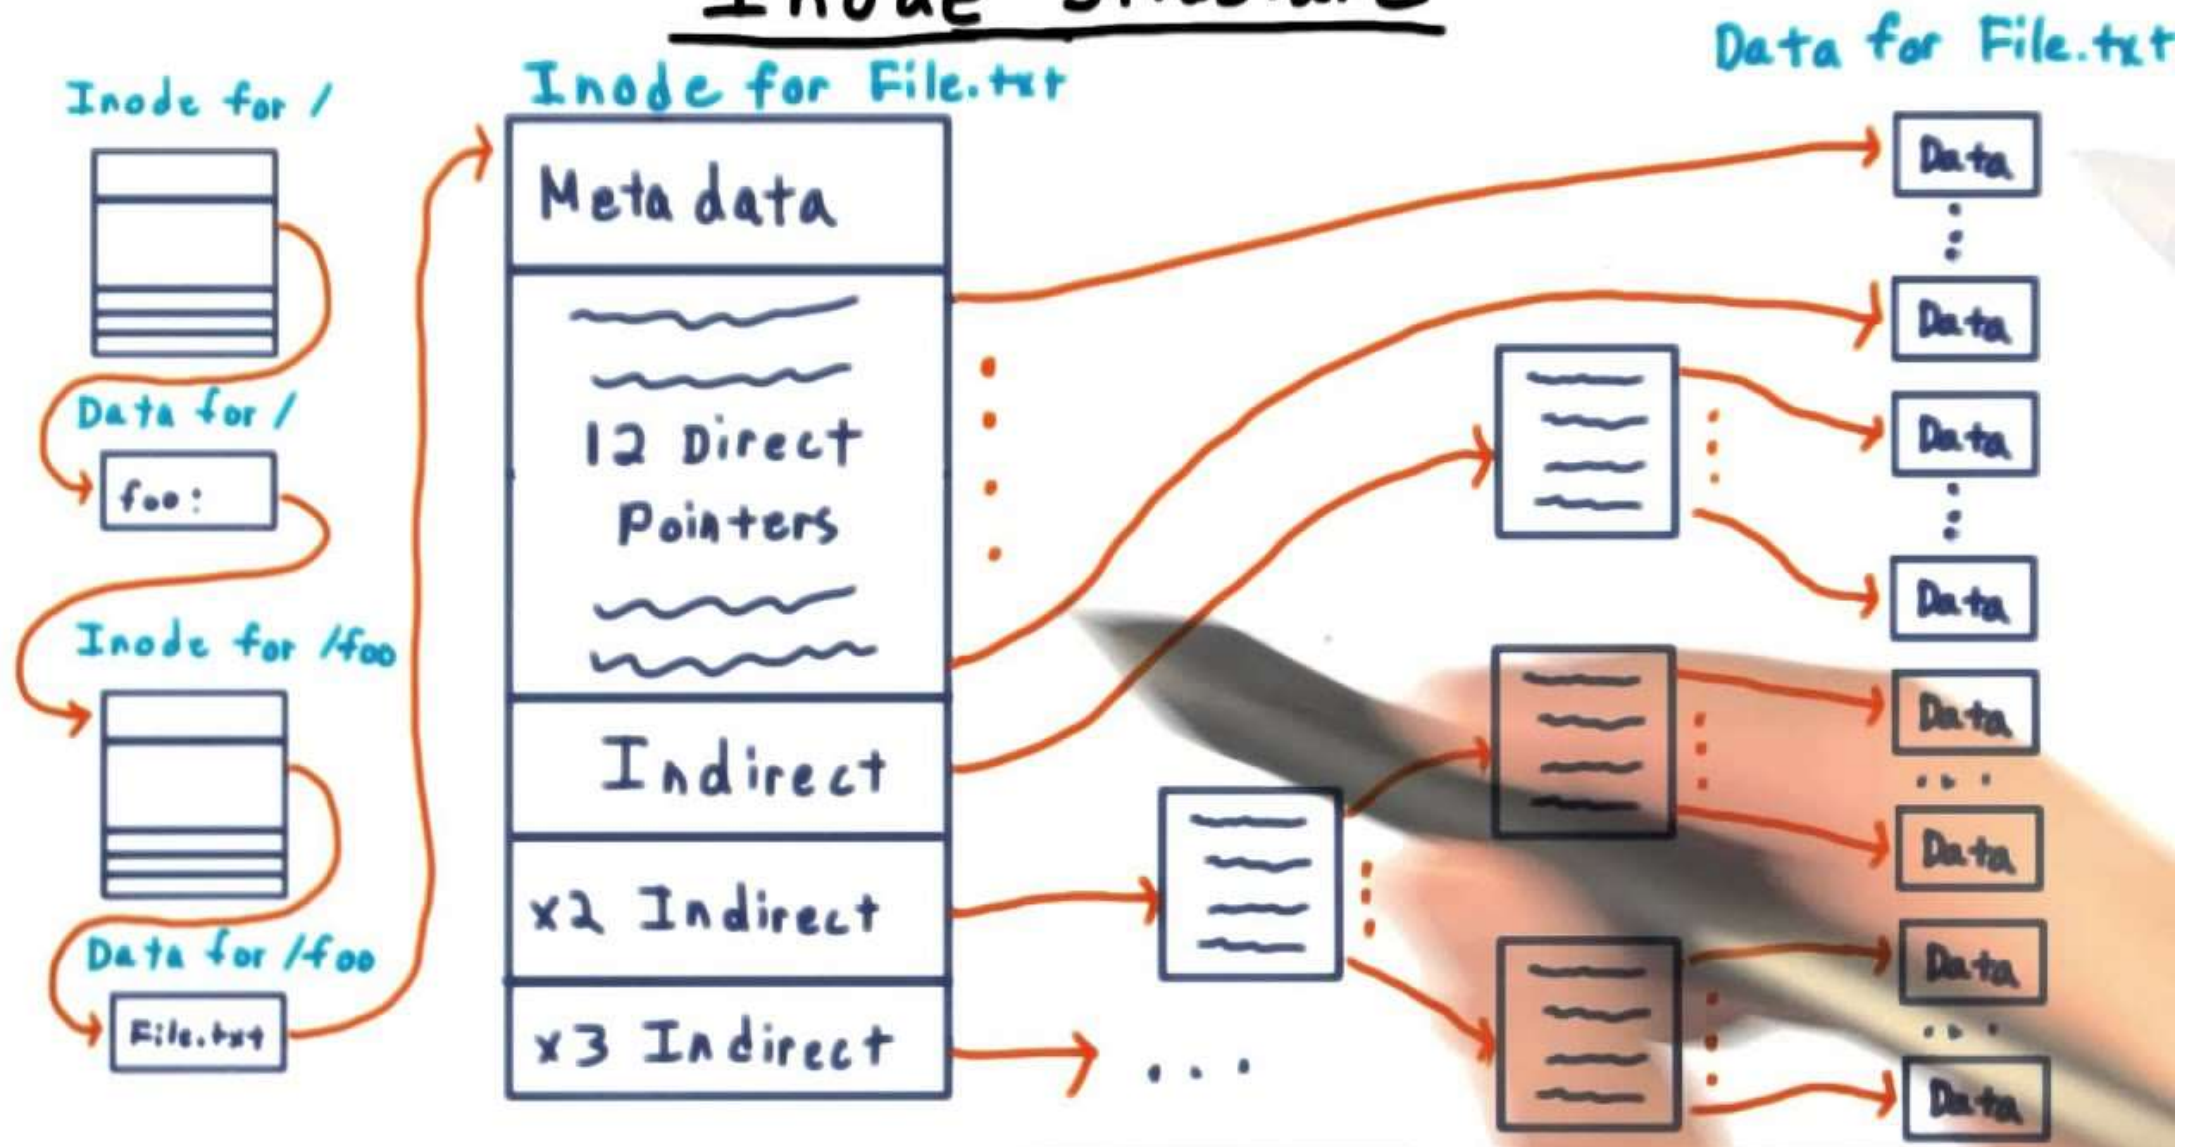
Inode Structure

Inode for /

Data for /

foo:

Inode for /foo

Data for /foo

File.txt

Inode for File.txt

Metadata

12 Direct Pointers

Indirect

x2 Indirect

x3 Indirect

...

Data for File.txt

Data

Data

Data

Data

Data

Data

Data

Data